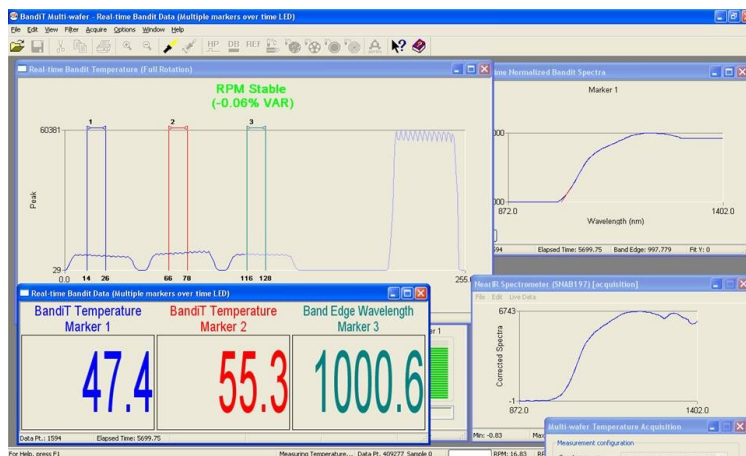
BandiT Multi-wafer - Real-time Bandit Data (Multiple markers over time LED)

File Edit View Filter Acquire Options Window Help

HP DB REF

Real-time Bandit Temperature (Full Rotation)

RPM Stable
(-0.06% VAR)

60381

Peak

29

0.0

1 2 3

14 26 66 78 116 128

255

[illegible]time Normalized Bandit Spectra

Marker 1

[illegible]00

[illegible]00

872.0

1402.0

Wavelength (nm)

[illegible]594 Elapsed Time: 5699.75 Band Edge: 997.779 Fit Y: 0

Real-time Bandit Data (Multiple markers over time LED)

| BandiT Temperature Marker 1 | BandiT Temperature Marker 2 | Band Edge Wavelength Marker 3 |
|---|---|---|
| 47.4 | 55.3 | 1000.6 |

Data Pt.: 1594 Elapsed Time: 5699.75

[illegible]r 1

NearIR Spectrometer (SHAD197) [acquisition]

File Edit Live Data

6743

Corrected Spectra

-1

872.0

1402.0

Min: -0.83 Max

Multi-wafer Temperature Acquisition

Measurement configuration

For Help, press F1

Measuring Temperature... Data Pt. 409277 Sample 0

RPM: 16.83 RP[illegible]